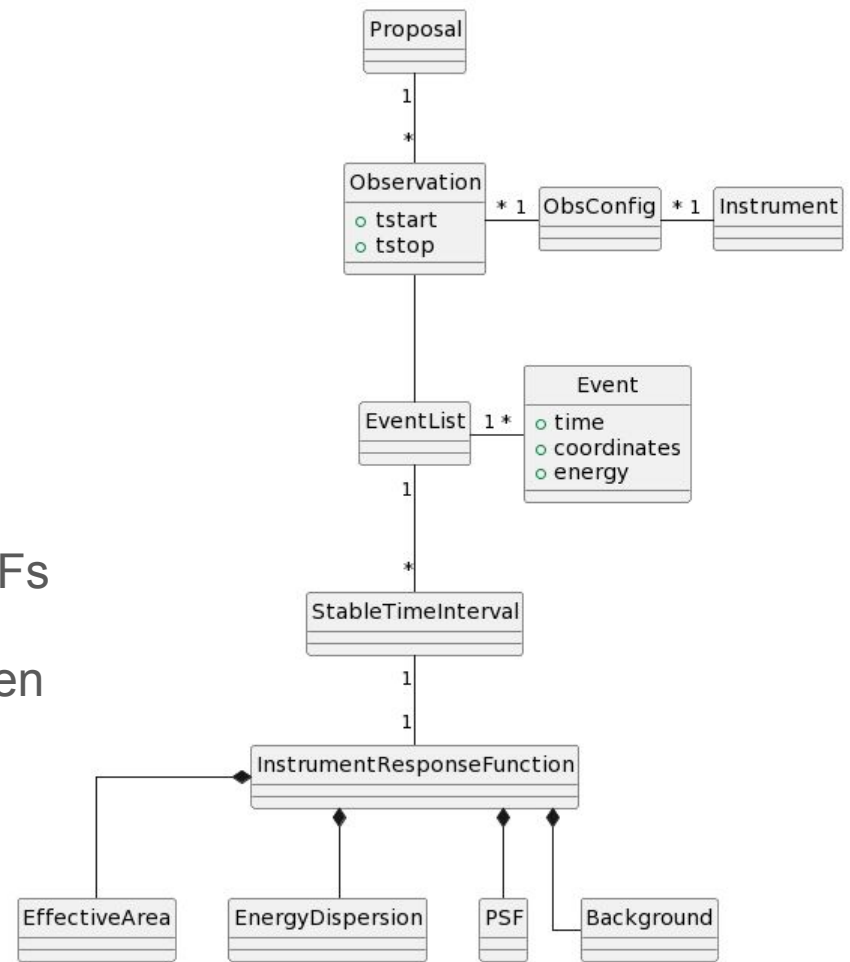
Proposal

1

*

Observation
o tstart
o tstop

* 1

ObsConfig

* 1

Instrument

EventList

1 *

Event
o time
o coordinates
o energy

1

Fs

*

StableTimeInterval

en

1

1

InstrumentResponseFunction

EffectiveArea

EnergyDispersion

PSF

Background